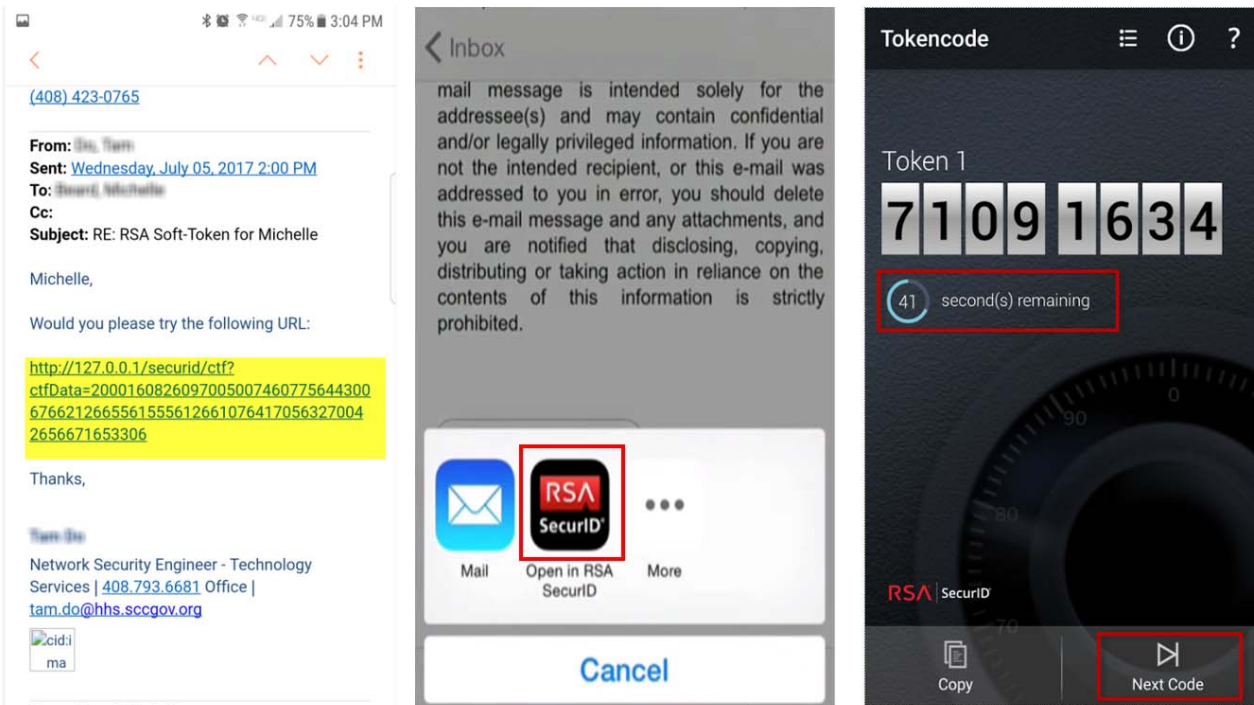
75% 3:04 PM

(408) 423-0765

From: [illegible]
Sent: Wednesday, July 05, 2017 2:00 PM
To: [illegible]
Cc:
Subject: RE: RSA Soft-Token for Michelle

Michelle,

Would you please try the following URL:

http://127.0.0.1/securid/ctf?ctfData=200016082609700500746077564430067662126655615556126610764170563270042656671653306

Thanks,

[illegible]

Network Security Engineer - Technology Services | 408.793.6681 Office | tam.do@hhs.sccgov.org

cid:ima

Inbox

mail message is intended solely for the addressee(s) and may contain confidential and/or legally privileged information. If you are not the intended recipient, or this e-mail was addressed to you in error, you should delete this e-mail message and any attachments, and you are notified that disclosing, copying, distributing or taking action in reliance on the contents of this information is strictly prohibited.

RSA SecurID

Mail

Open in RSA SecurID

More

Cancel

Tokencode

Token 1

71091634

41 second(s) remaining

90

0

80

70

RSA SecurID

Copy

Next Code